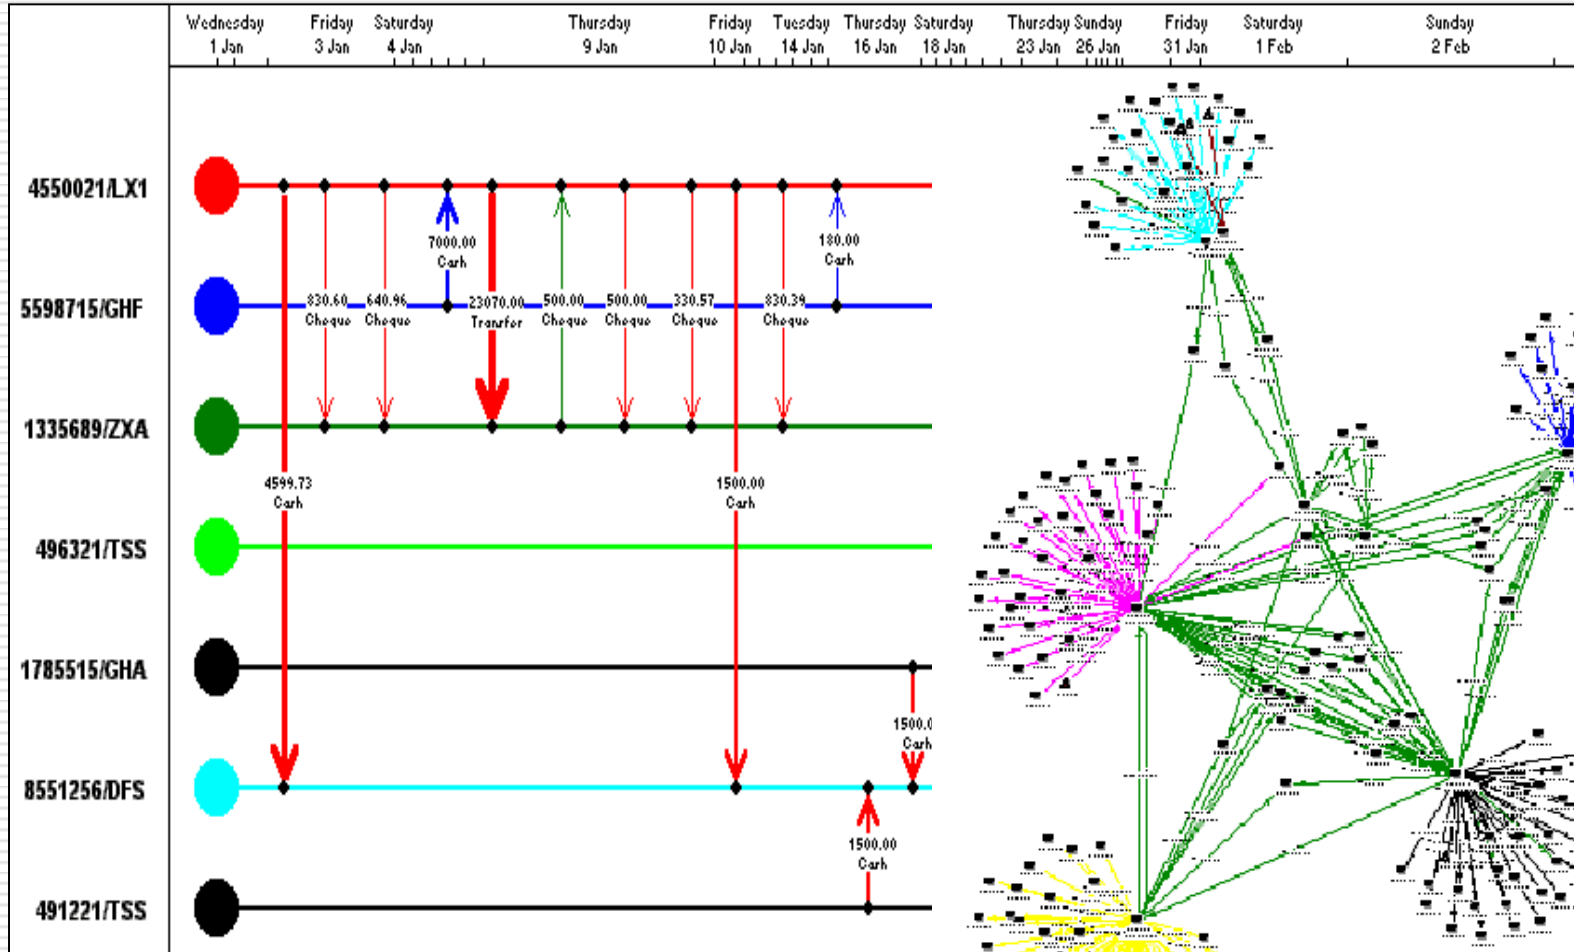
Wednesday 1 Jan | Friday 3 Jan | Saturday 4 Jan | Thursday 9 Jan | Friday 10 Jan | Tuesday 14 Jan | Thursday 16 Jan | Saturday 18 Jan | Thursday 23 Jan | Sunday 26 Jan | Friday 31 Jan | Saturday 1 Feb | Sunday 2 Feb

4550021/LX1

5598715/GHF

1335689/ZXA

496321/TSS

1785515/GHA

8551256/DFS

491221/TSS

7000.00 Cash

180.00 Cash

830.60 Cheque

640.96 Cheque

23070.00 Transfer

500.00 Cheque

500.00 Cheque

330.57 Cheque

830.39 Cheque

4599.73 Cash

1500.00 Cash

1500.0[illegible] Cash

1500.00 Cash